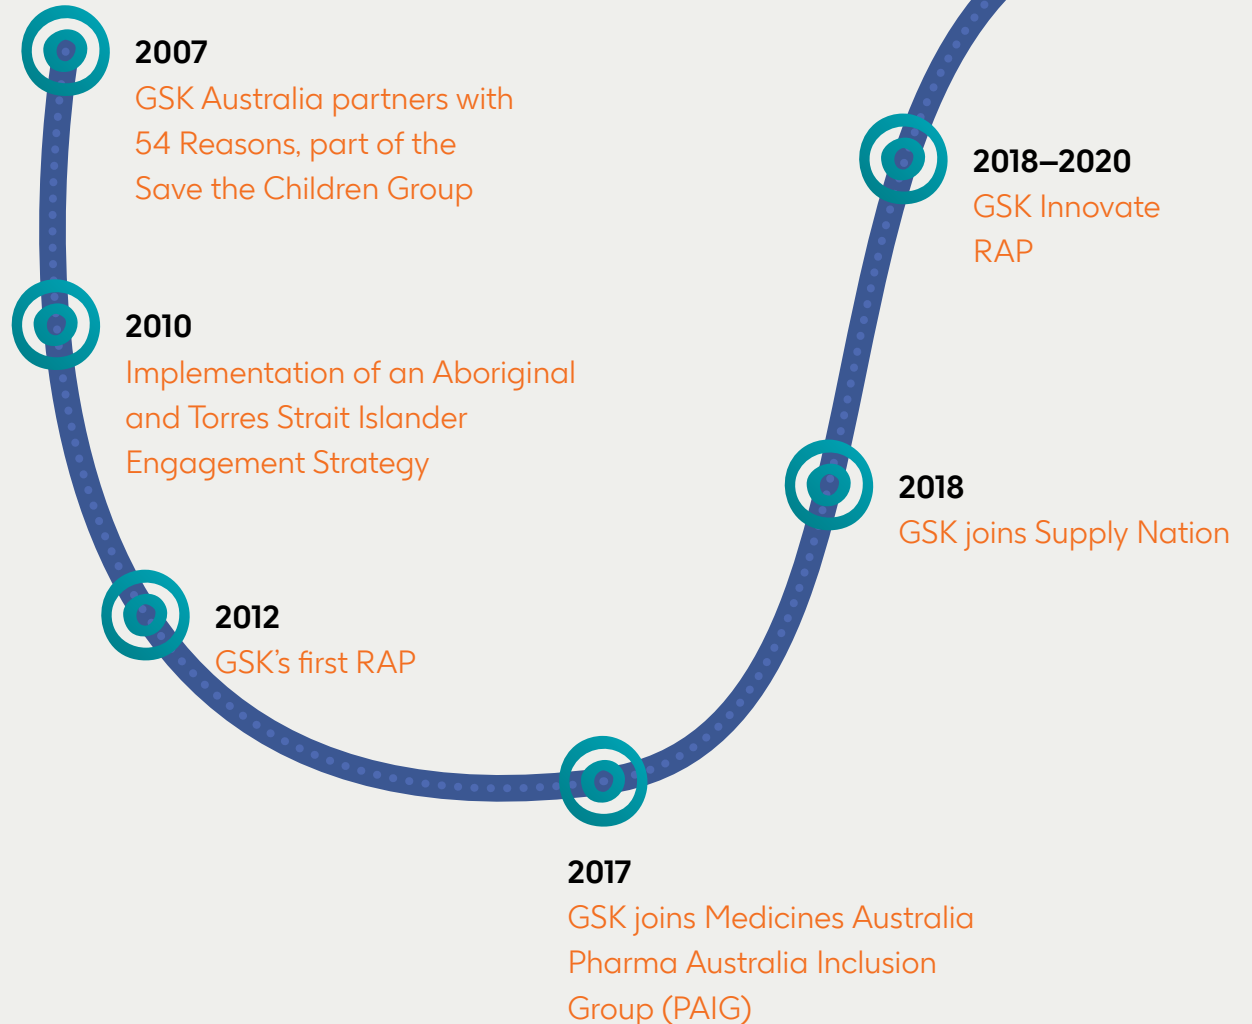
2007
GSK Australia partners with 54 Reasons, part of the Save the Children Group

2010
Implementation of an Aboriginal and Torres Strait Islander Engagement Strategy

2012
GSK's first RAP

2017
GSK joins Medicines Australia Pharma Australia Inclusion Group (PAIG)

2018
GSK joins Supply Nation

2018–2020
GSK Innovate RAP